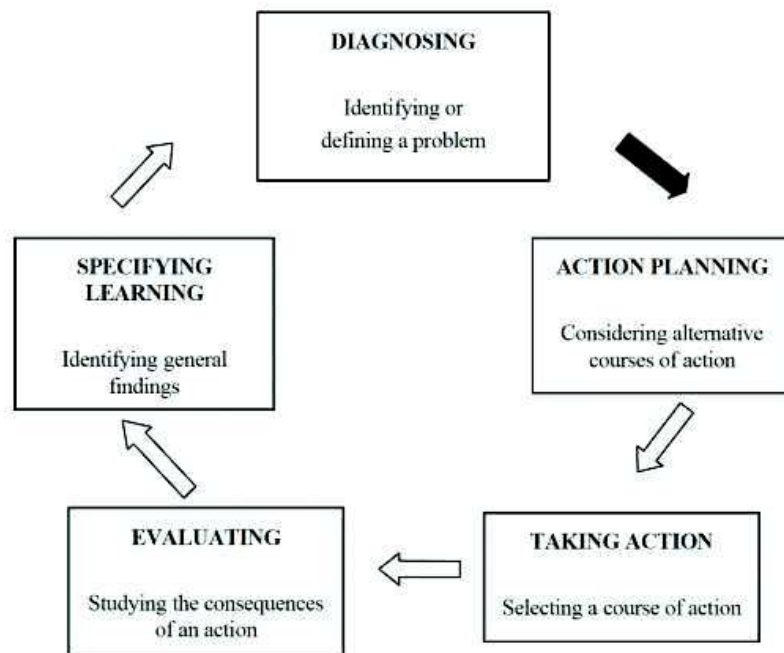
DIAGNOSING

Identifying or defining a problem

ACTION PLANNING

Considering alternative courses of action

TAKING ACTION

Selecting a course of action

EVALUATING

Studying the consequences of an action

SPECIFYING LEARNING

Identifying general findings